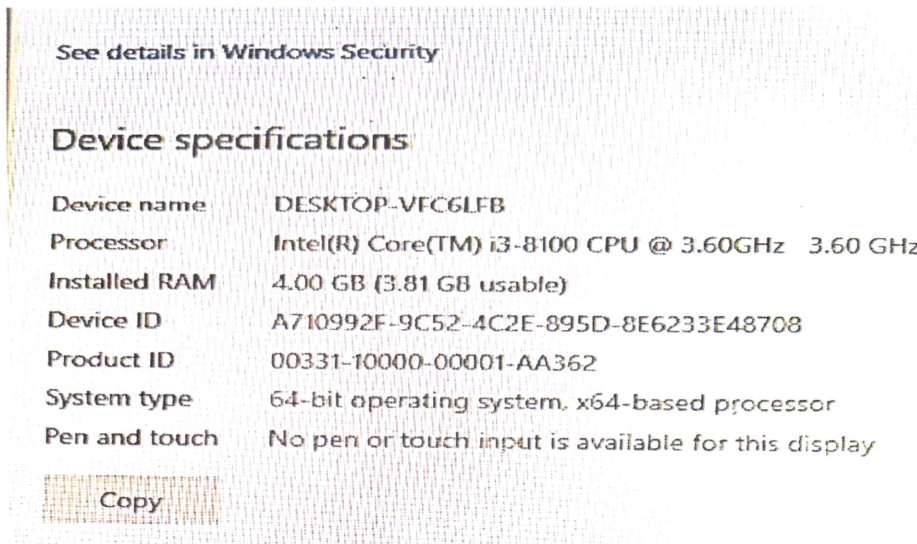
See details in Windows Security

Device specifications

| | |
|---|---|
| Device name | DESKTOP-VFC6LFB |
| Processor | Intel(R) Core(TM) i3-8100 CPU @ 3.60GHz 3.60 GHz |
| Installed RAM | 4.00 GB (3.81 GB usable) |
| Device ID | A710992F-9C52-4C2E-895D-8E6233E48708 |
| Product ID | 00331-10000-00001-AA362 |
| System type | 64-bit operating system, x64-based processor |
| Pen and touch | No pen or touch input is available for this display |

Copy